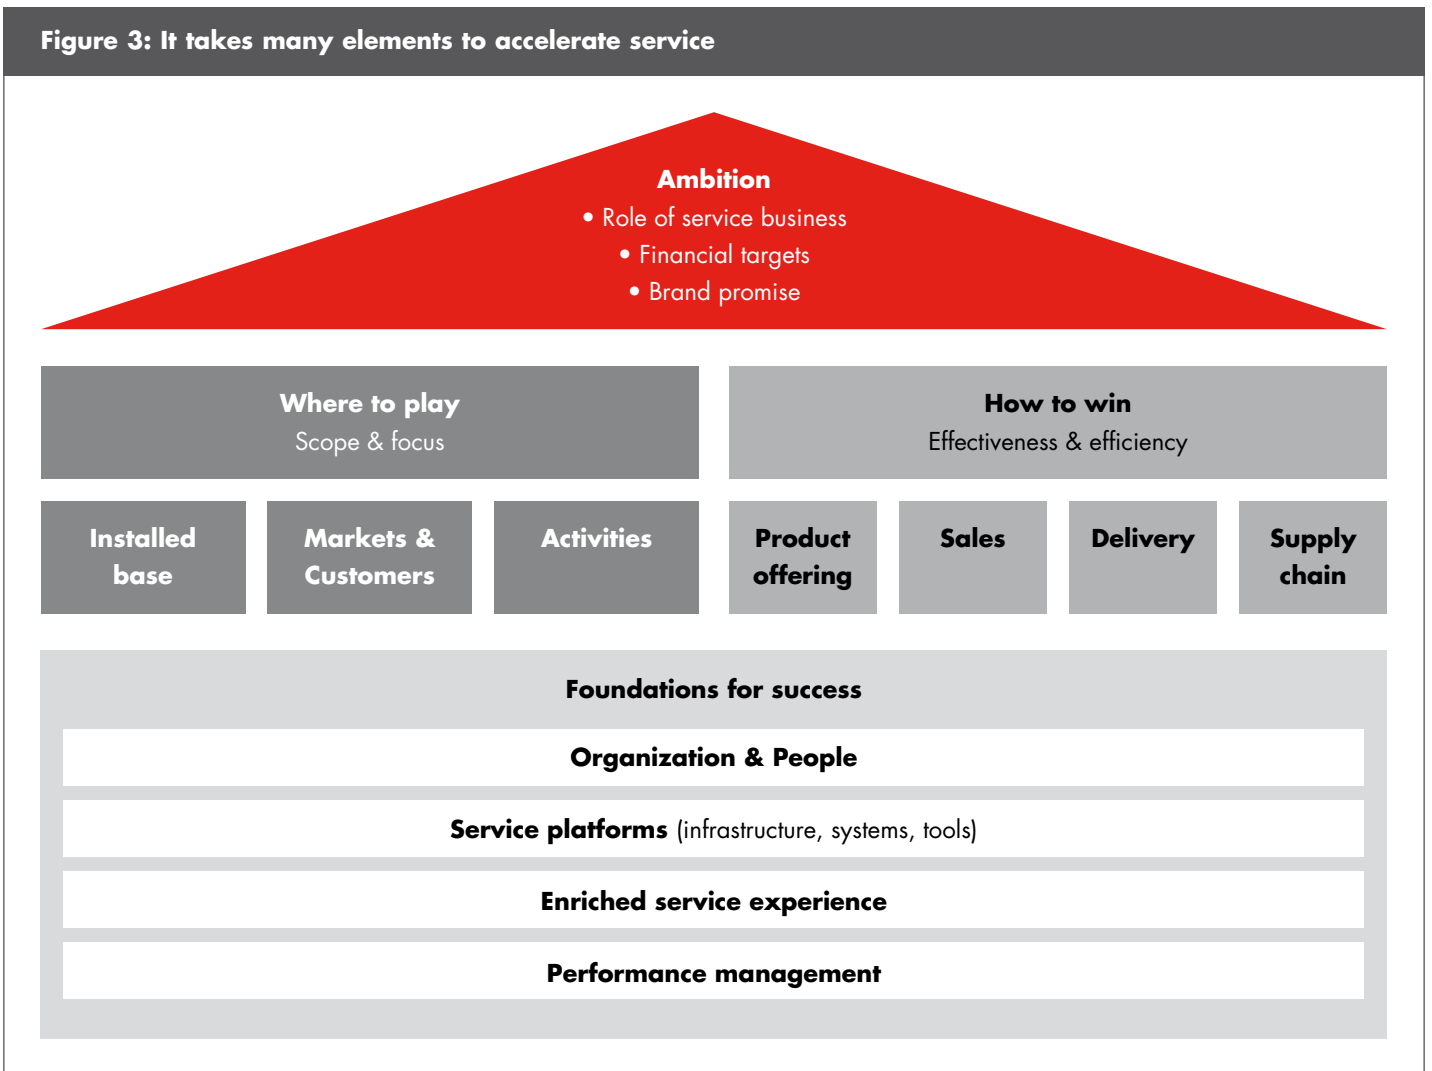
Figure 3: It takes many elements to accelerate service

Ambition
• Role of service business
• Financial targets
• Brand promise

Where to play
Scope & focus

How to win
Effectiveness & efficiency

Installed base

Markets & Customers

Activities

Product offering

Sales

Delivery

Supply chain

Foundations for success

Organization & People

Service platforms (infrastructure, systems, tools)

Enriched service experience

Performance management